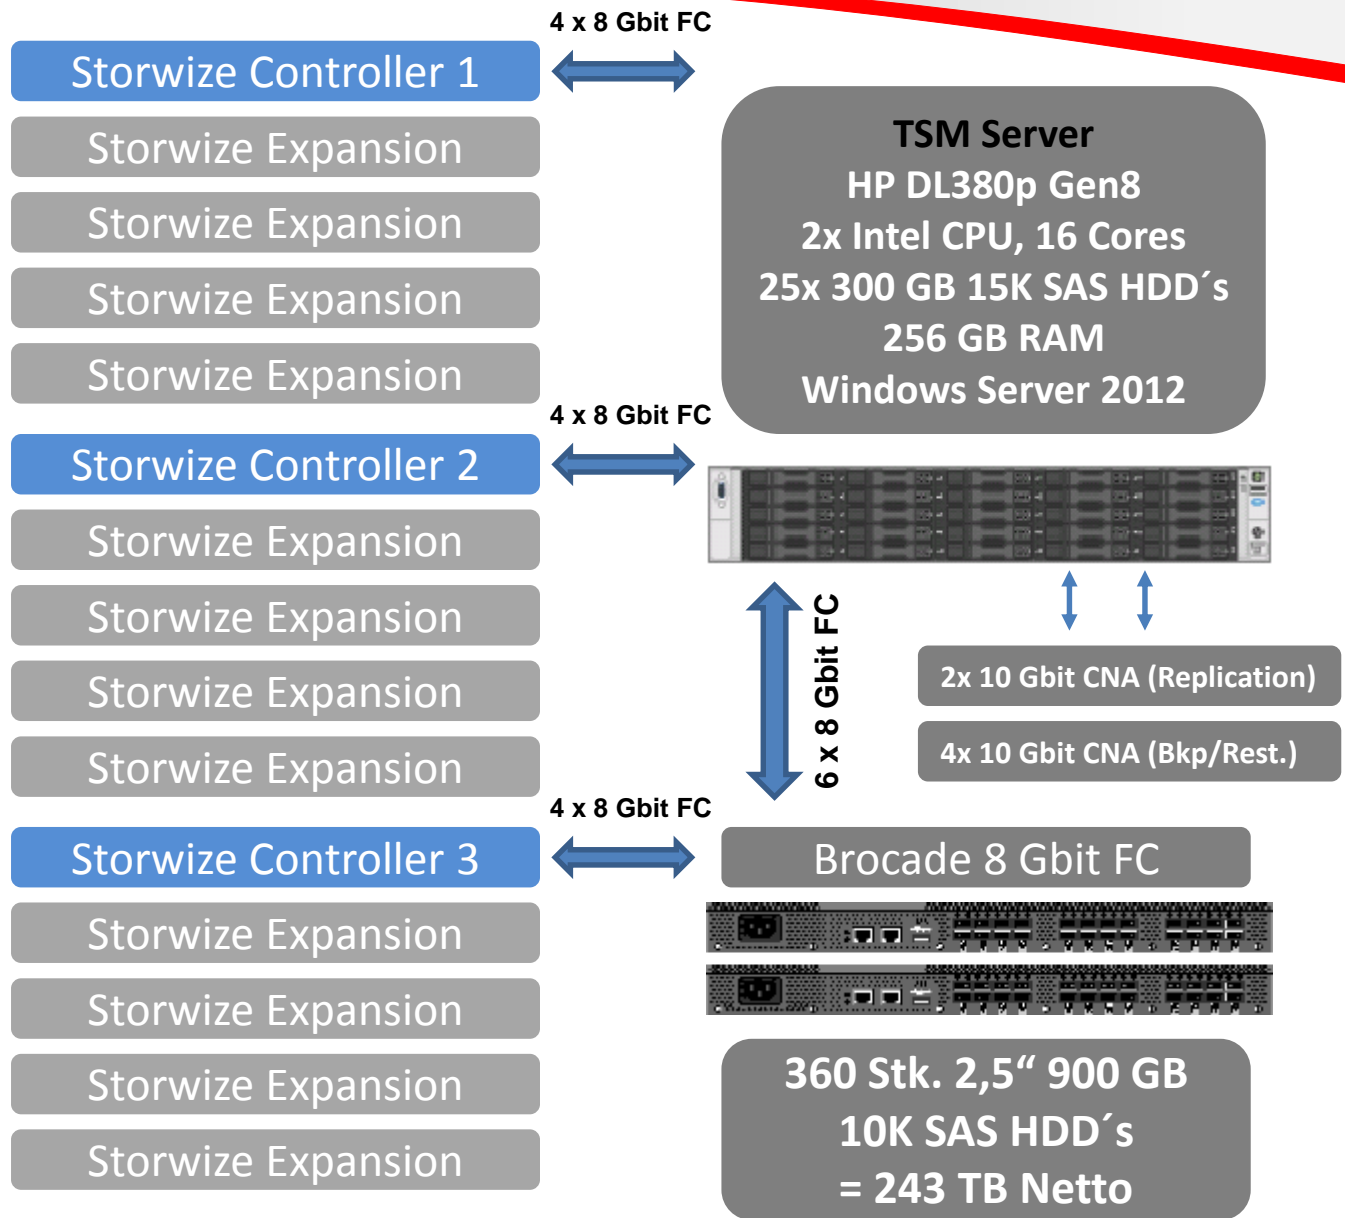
4 x 8 Gbit FC

Storwize Controller 1

Storwize Expansion

Storwize Expansion

Storwize Expansion

Storwize Expansion

TSM Server
HP DL380p Gen8
2x Intel CPU, 16 Cores
25x 300 GB 15K SAS HDD´s
256 GB RAM
Windows Server 2012

4 x 8 Gbit FC

Storwize Controller 2

Storwize Expansion

Storwize Expansion

Storwize Expansion

Storwize Expansion

6 x 8 Gbit FC

2x 10 Gbit CNA (Replication)

4x 10 Gbit CNA (Bkp/Rest.)

4 x 8 Gbit FC

Storwize Controller 3

Brocade 8 Gbit FC

Storwize Expansion

Storwize Expansion

Storwize Expansion

Storwize Expansion

360 Stk. 2,5“ 900 GB
10K SAS HDD´s
= 243 TB Netto